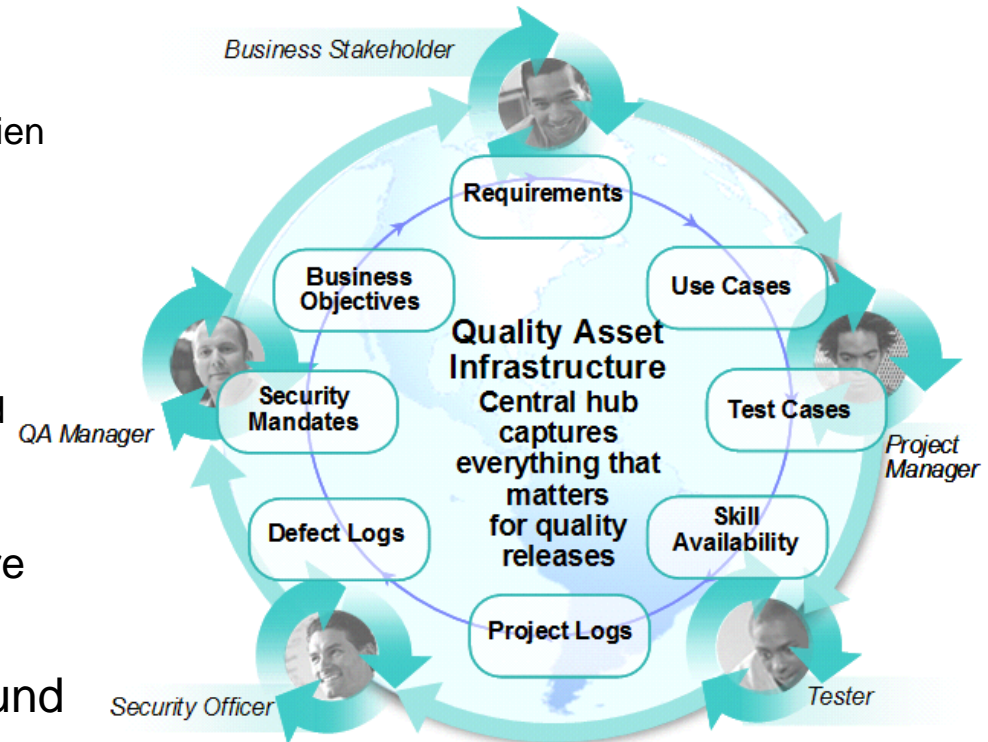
ien

d

re

und

Business Stakeholder

Requirements

Use Cases

Project Manager

Test Cases

Skill Availability

Tester

Project Logs

Security Officer

Defect Logs

Security Mandates

QA Manager

Business Objectives

Quality Asset Infrastructure
Central hub captures everything that matters for quality releases